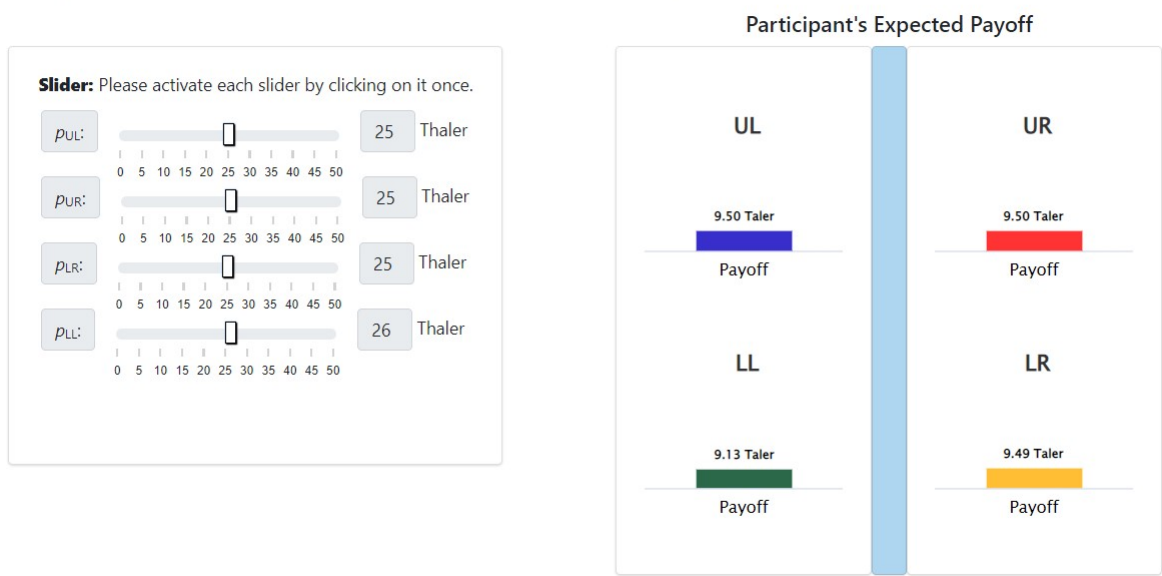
**Slider:** Please activate each slider by clicking on it once.

$p_{UL}$: 0 5 10 15 20 25 30 35 40 45 50 25 Thaler

$p_{UR}$: 0 5 10 15 20 25 30 35 40 45 50 25 Thaler

$p_{LR}$: 0 5 10 15 20 25 30 35 40 45 50 25 Thaler

$p_{LL}$: 0 5 10 15 20 25 30 35 40 45 50 26 Thaler

Participant's Expected Payoff

UL

9.50 Taler

Payoff

UR

9.50 Taler

Payoff

LL

9.13 Taler

Payoff

LR

9.49 Taler

Payoff